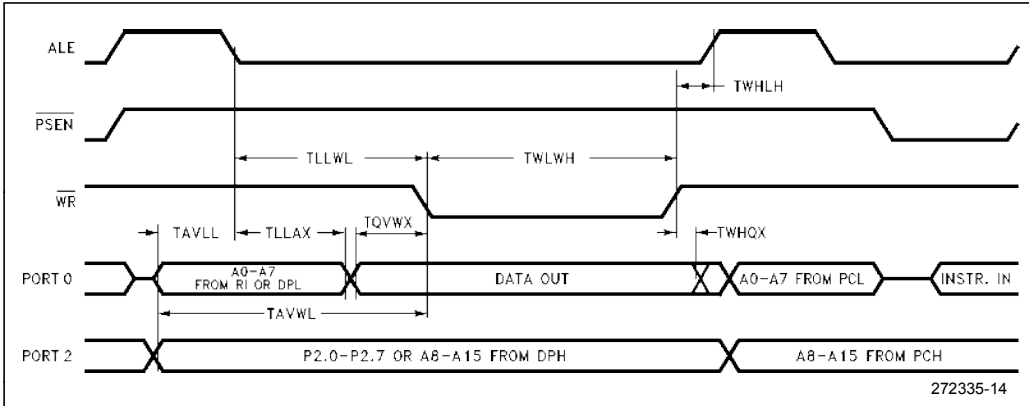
ALE

$\overline{PSEN}$

$\overline{WR}$

PORT 0

PORT 2

TWHLH

TLLWL

TWLWH

TAVLL

TLLAX

TQVWX

TWHQX

A0–A7 FROM RI OR DPL

DATA OUT

A0–A7 FROM PCL

INSTR. IN

TAVWL

P2.0–P2.7 OR A8–A15 FROM DPH

A8–A15 FROM PCH

272335-14